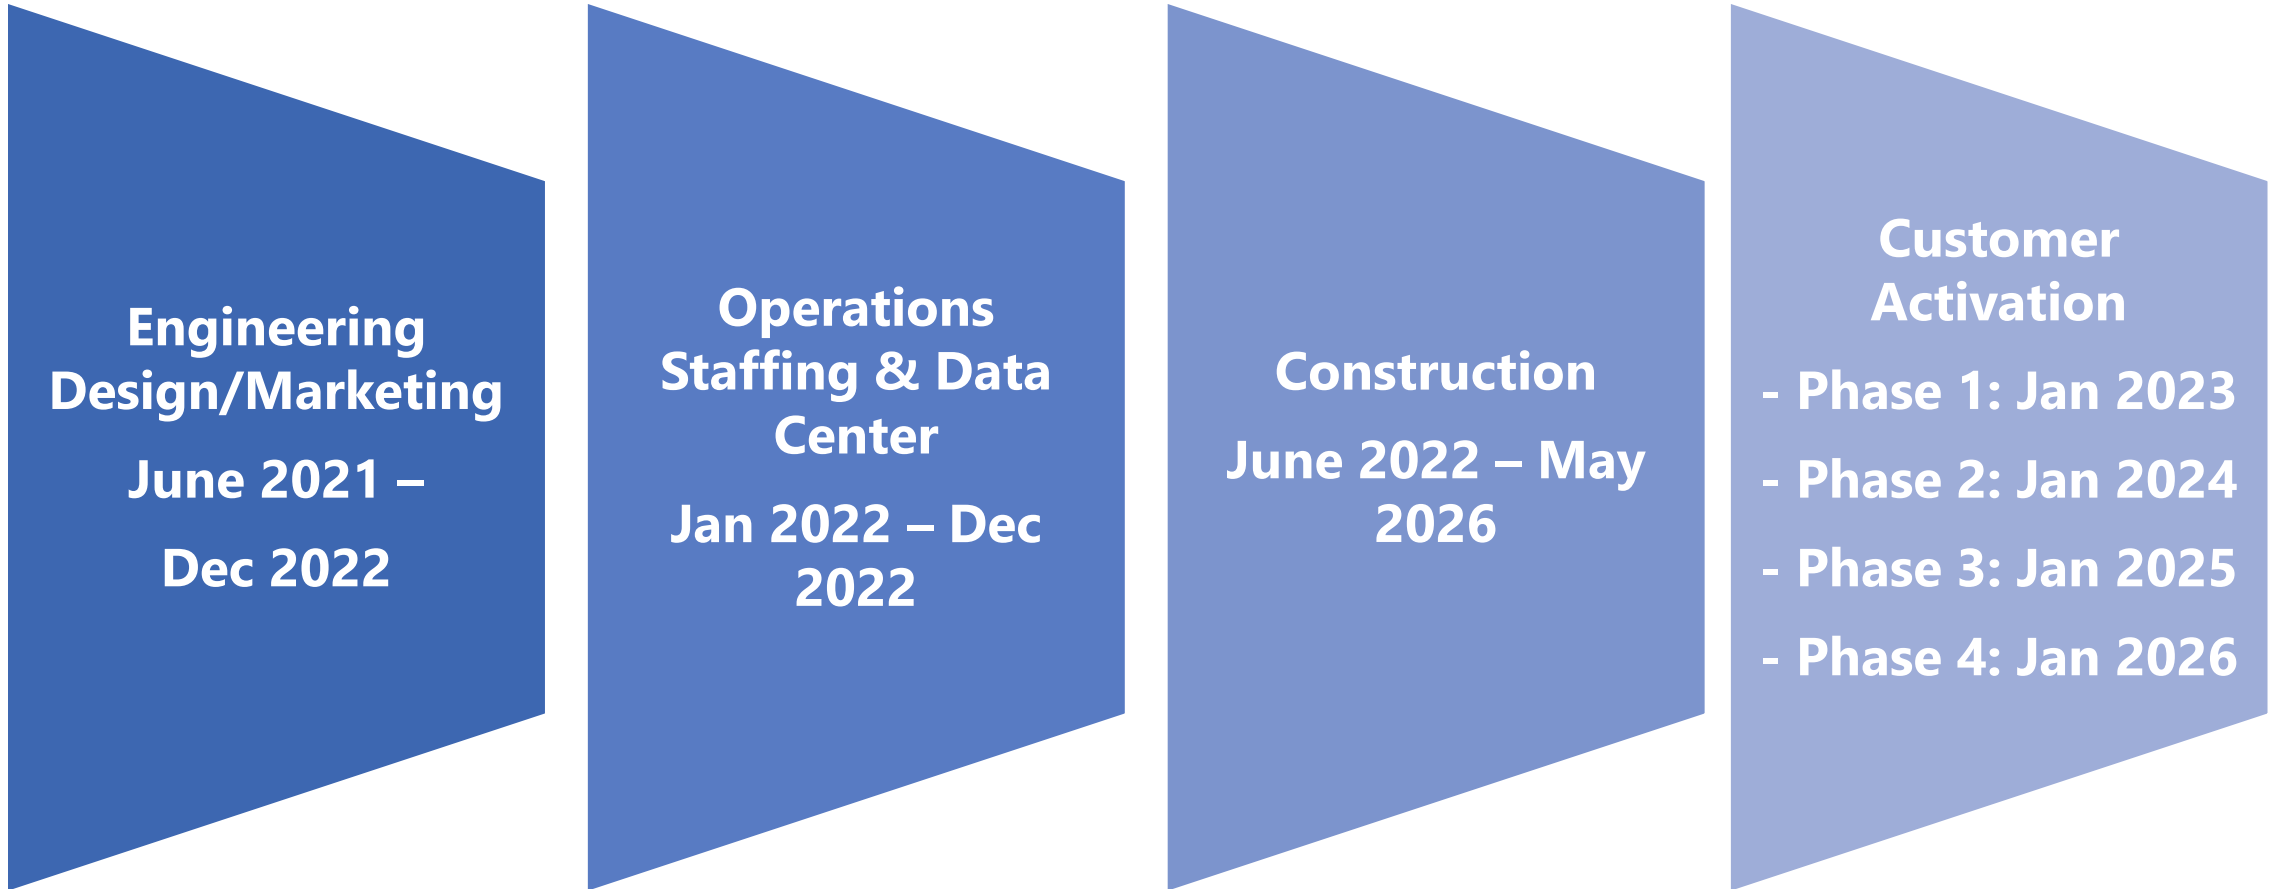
Engineering Design/Marketing

June 2021 –

Dec 2022

Operations Staffing & Data Center

Jan 2022 – Dec 2022

Construction

June 2022 – May 2026

Customer Activation

- Phase 1: Jan 2023

- Phase 2: Jan 2024

- Phase 3: Jan 2025

- Phase 4: Jan 2026